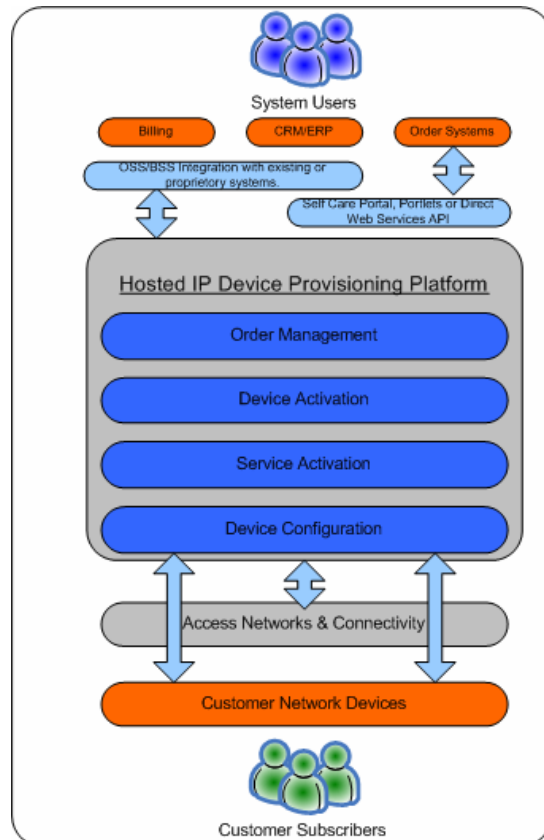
System Users

Billing

CRM/ERP

Order Systems

OSS/BSS Integration with existing or proprietary systems.

Self Care Portal, Portlets or Direct Web Services API

Hosted IP Device Provisioning Platform

Order Management

Device Activation

Service Activation

Device Configuration

Access Networks & Connectivity

Customer Network Devices

Customer Subscribers